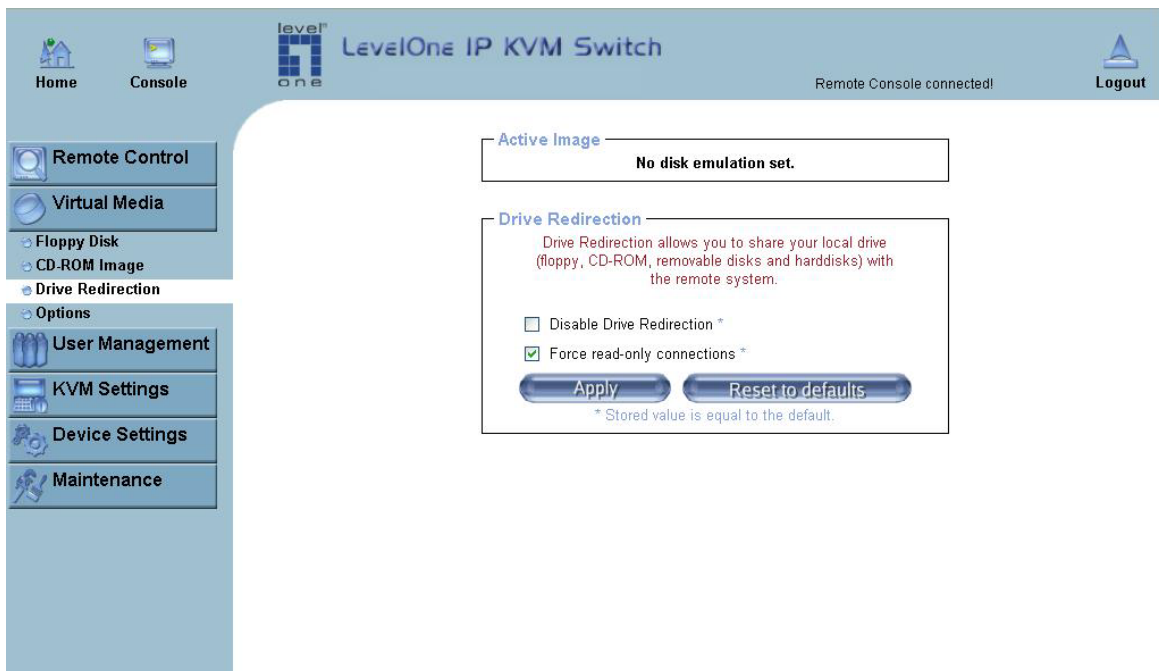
Home Console

level one

LevelOne IP KVM Switch

Remote Console connected!

Logout

Remote Control

Virtual Media

Floppy Disk

CD-ROM Image

Drive Redirection

Options

User Management

KVM Settings

Device Settings

Maintenance

Active Image

No disk emulation set.

Drive Redirection

Drive Redirection allows you to share your local drive (floppy, CD-ROM, removable disks and harddisks) with the remote system.

Disable Drive Redirection *

Force read-only connections *

Apply

Reset to defaults

* Stored value is equal to the default.